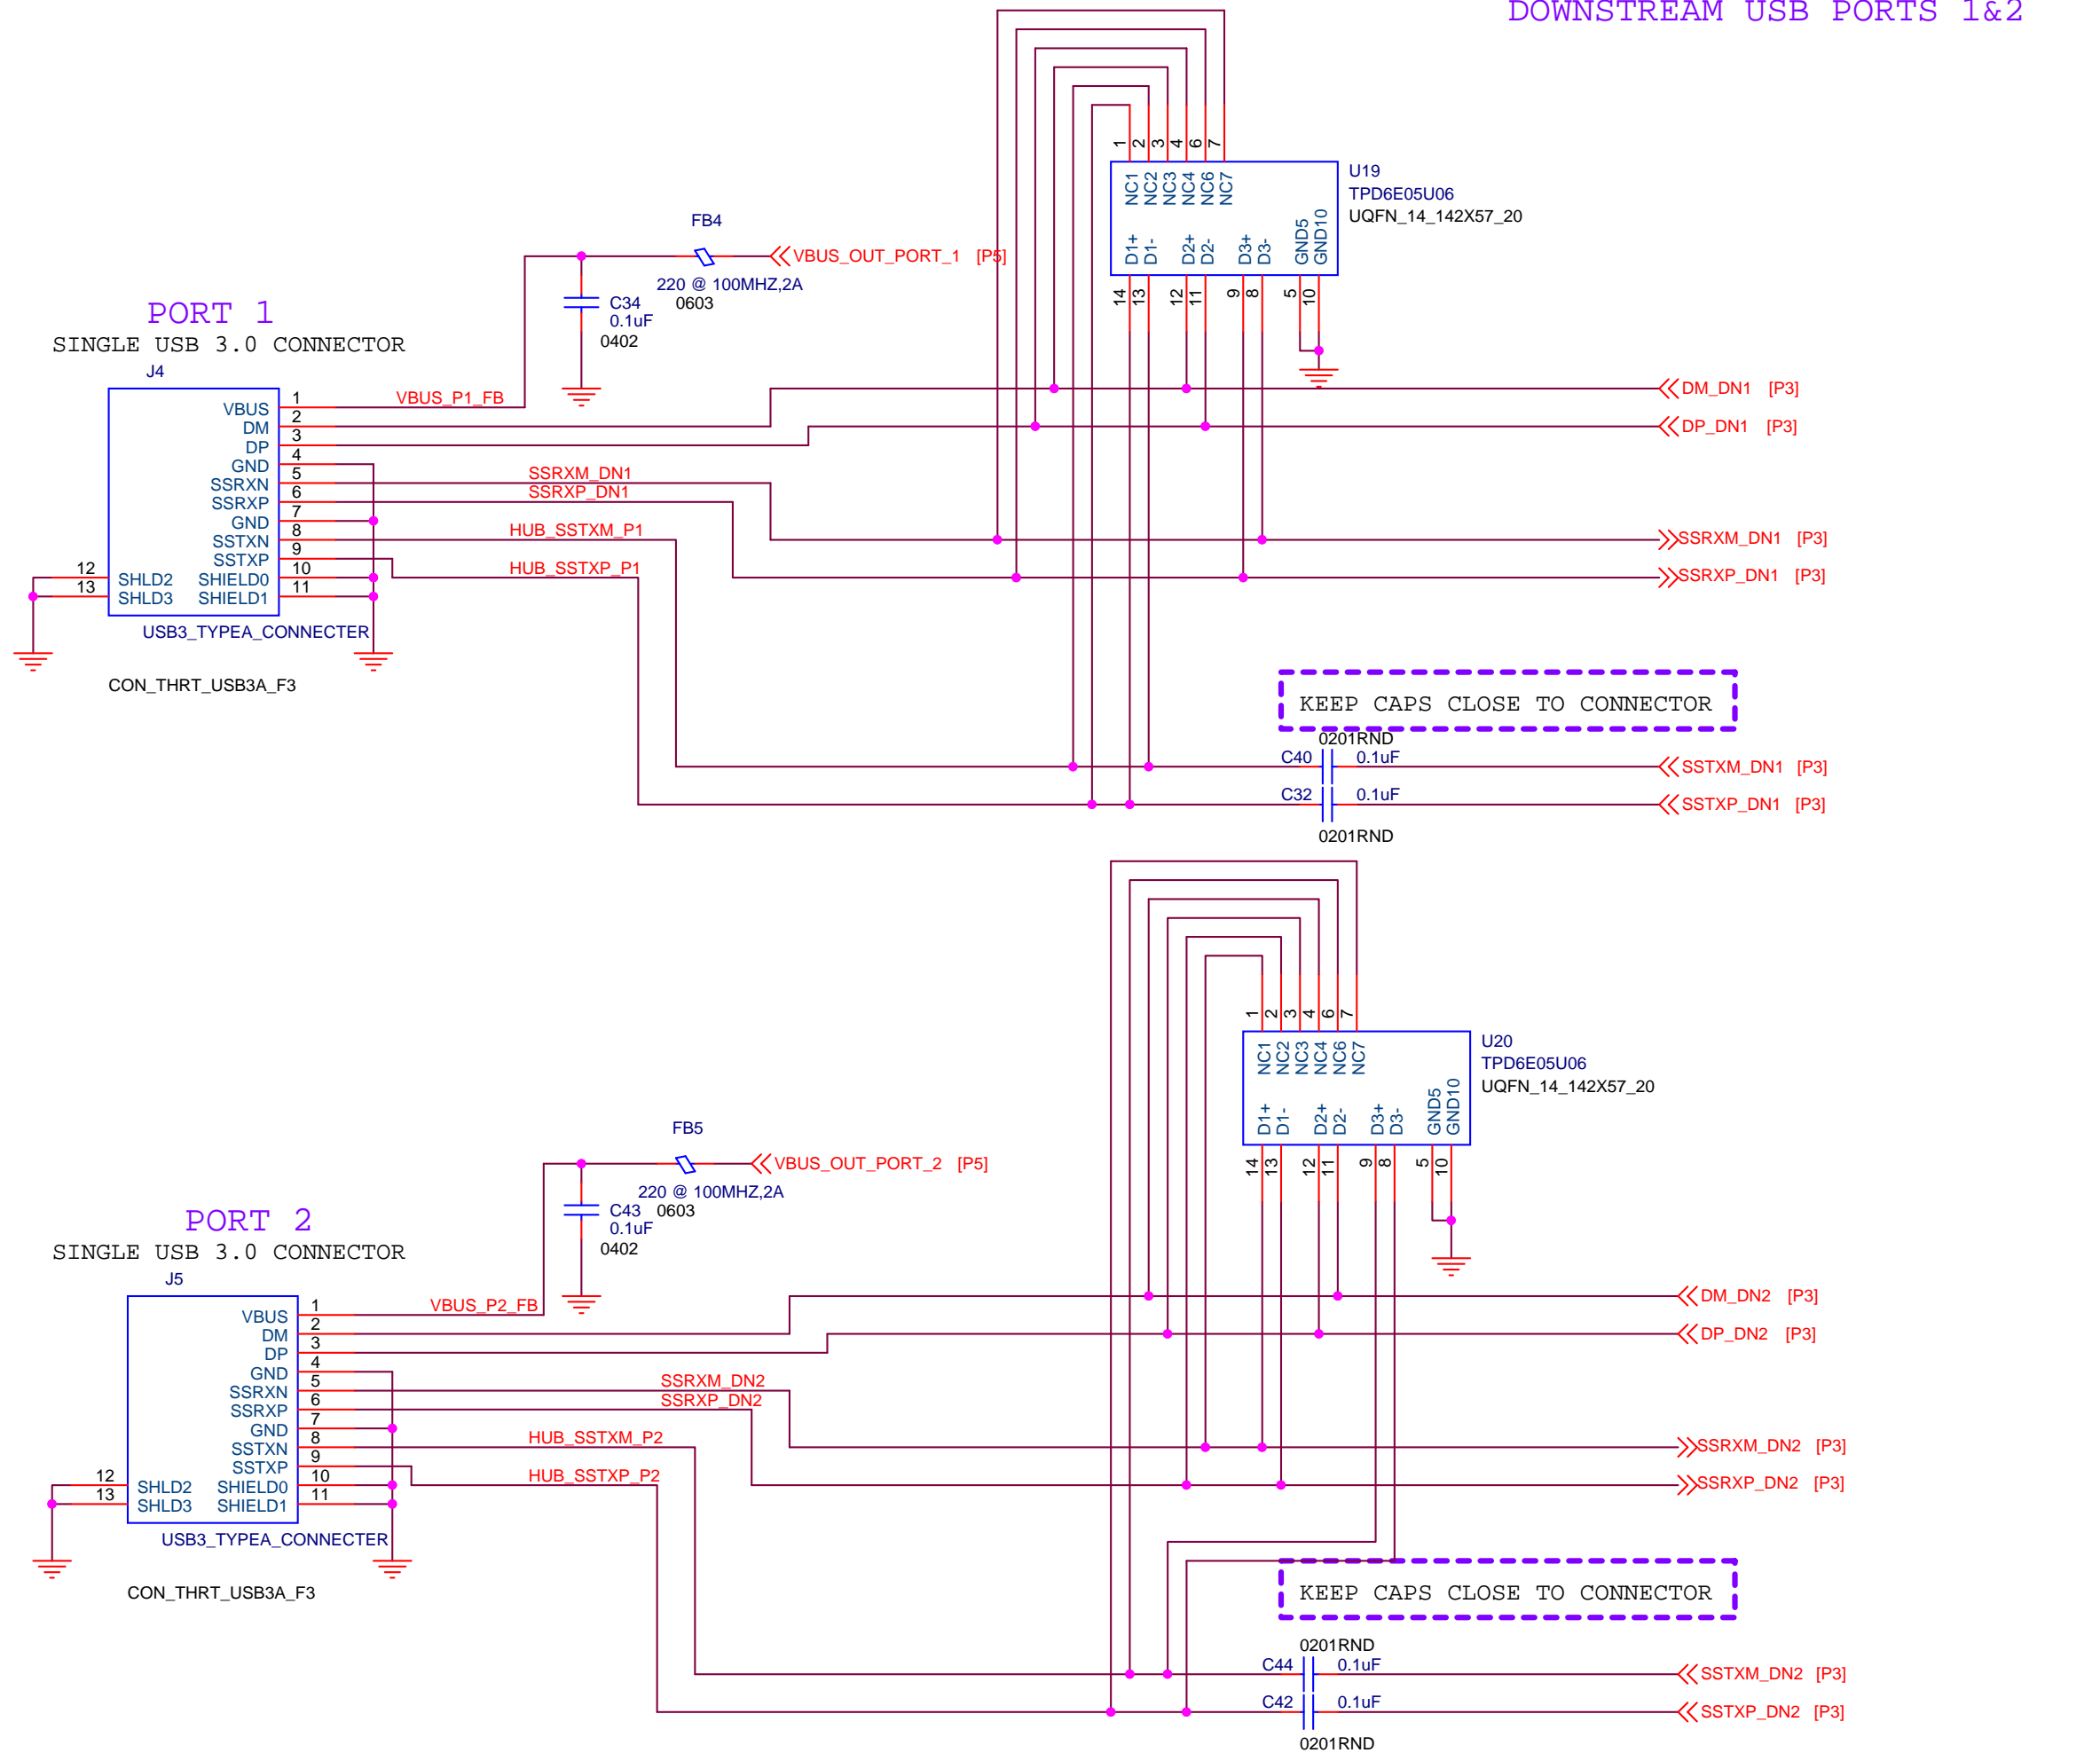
DOWNSTREAM USB PORTS 1&2

U19
TPD6E05U06
UQFN_14_142X57_20

1 2 3 4 6 7
NC1 NC2 NC3 NC4 NC6 NC7
D1+ D1- D2+ D2- D3+ D3- GND5 GND10
14 13 12 11 9 8 5 10

FB4
VBUS_OUT_PORT_1 [P5]
220 @ 100MHZ,2A
0603
C34
0.1uF
0402

PORT 1
SINGLE USB 3.0 CONNECTOR
J4
VBUS 1
DM 2
DP 3
GND 4
SSRXN 5
SSRXP 6
GND 7
SSTXN 8
SSTXP 9
12 SHLD2 SHIELD0 10
13 SHLD3 SHIELD1 11
USB3_TYPEA_CONNECTER
CON_THRT_USB3A_F3

VBUS_P1_FB
SSRXM_DN1
SSRXP_DN1
HUB_SSTXM_P1
HUB_SSTXP_P1

DM_DN1 [P3]
DP_DN1 [P3]
SSRXM_DN1 [P3]
SSRXP_DN1 [P3]

KEEP CAPS CLOSE TO CONNECTOR
0201RND
C40 0.1uF
SSTXM_DN1 [P3]
C32 0.1uF
SSTXP_DN1 [P3]
0201RND

U20
TPD6E05U06
UQFN_14_142X57_20

1 2 3 4 6 7
NC1 NC2 NC3 NC4 NC6 NC7
D1+ D1- D2+ D2- D3+ D3- GND5 GND10
14 13 12 11 9 8 5 10

FB5
VBUS_OUT_PORT_2 [P5]
220 @ 100MHZ,2A
C43 0603
0.1uF
0402

PORT 2
SINGLE USB 3.0 CONNECTOR
J5
VBUS 1
DM 2
DP 3
GND 4
SSRXN 5
SSRXP 6
GND 7
SSTXN 8
SSTXP 9
12 SHLD2 SHIELD0 10
13 SHLD3 SHIELD1 11
USB3_TYPEA_CONNECTER
CON_THRT_USB3A_F3

VBUS_P2_FB
SSRXM_DN2
SSRXP_DN2
HUB_SSTXM_P2
HUB_SSTXP_P2

DM_DN2 [P3]
DP_DN2 [P3]
SSRXM_DN2 [P3]
SSRXP_DN2 [P3]

KEEP CAPS CLOSE TO CONNECTOR
0201RND
C44 0.1uF
SSTXM_DN2 [P3]
C42 0.1uF
SSTXP_DN2 [P3]
0201RND